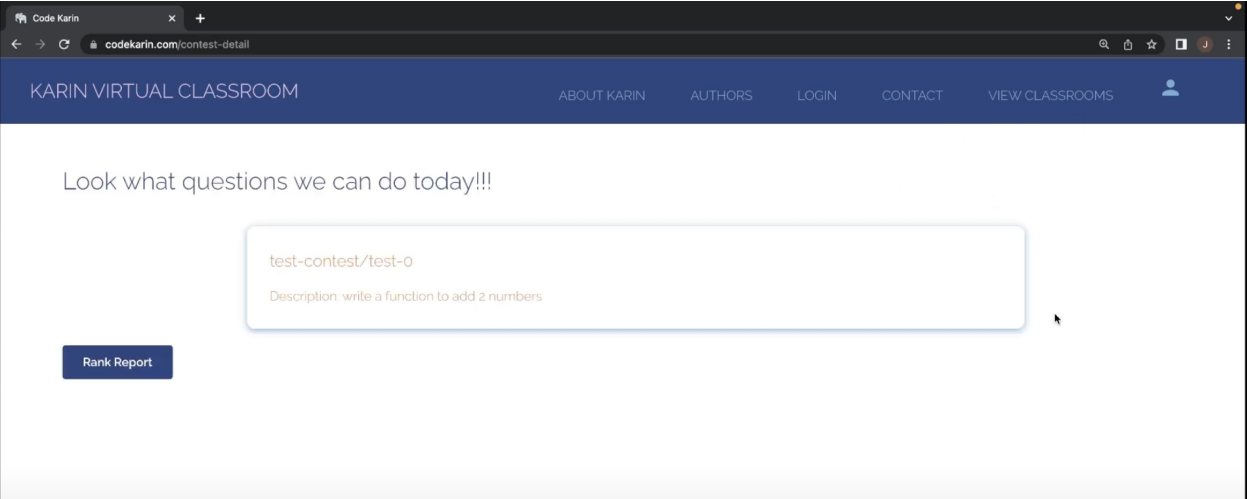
Code Karin

codekarin.com/contest-detail

KARIN VIRTUAL CLASSROOM

ABOUT KARIN AUTHORS LOGIN CONTACT VIEW CLASSROOMS

Look what questions we can do today!!!

test-contest/test-0

Description: write a function to add 2 numbers

Rank Report